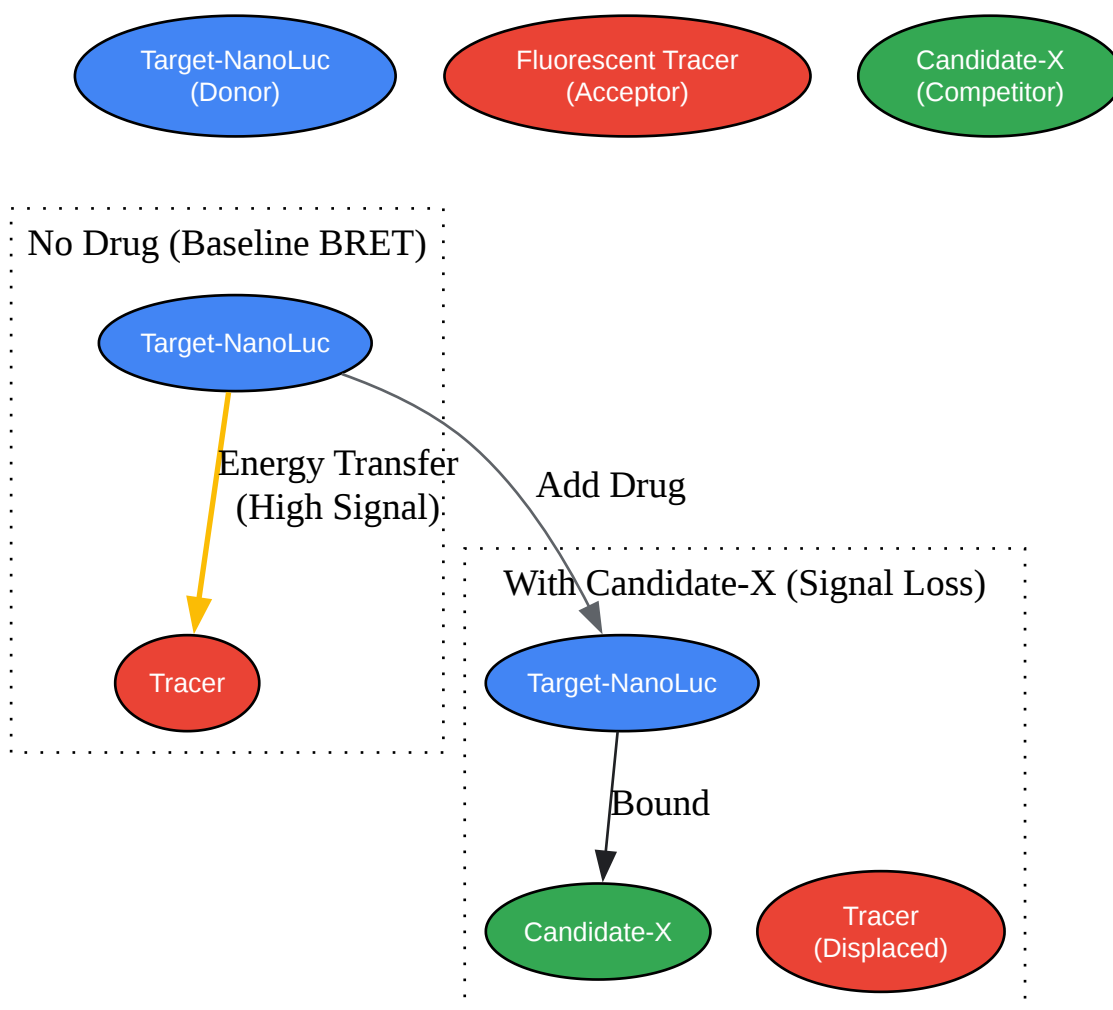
Target-NanoLuc
(Donor)

Fluorescent Tracer
(Acceptor)

Candidate-X
(Competitor)

No Drug (Baseline BRET)

Target-NanoLuc

Energy Transfer
(High Signal)

Tracer

Add Drug

With Candidate-X (Signal Loss)

Target-NanoLuc

Bound

Candidate-X

Tracer
(Displaced)